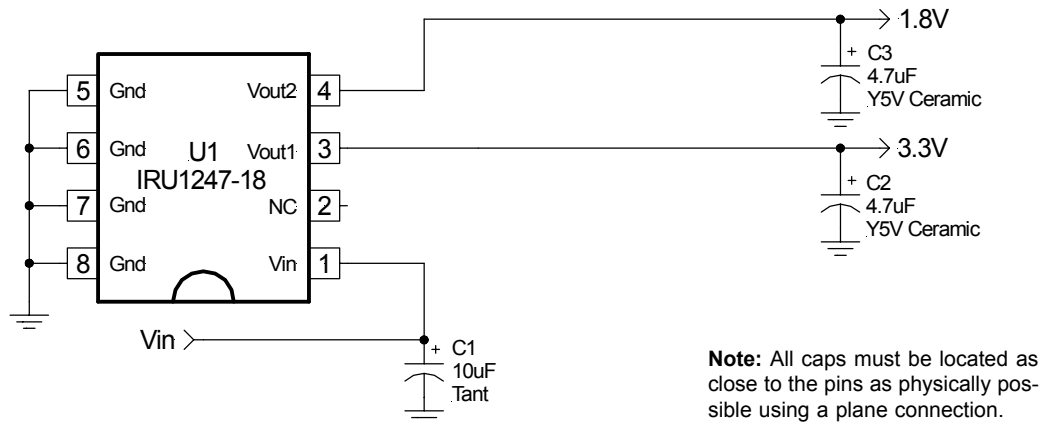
1.8V

+ C3
4.7uF
Y5V Ceramic

5 Gnd
Vout2 4

6 Gnd
U1
Vout1 3

3.3V

IRU1247-18

7 Gnd
NC 2

+ C2
4.7uF
Y5V Ceramic

8 Gnd
Vin 1

Vin

+ C1
10uF
Tant

**Note:** All caps must be located as close to the pins as physically possible using a plane connection.